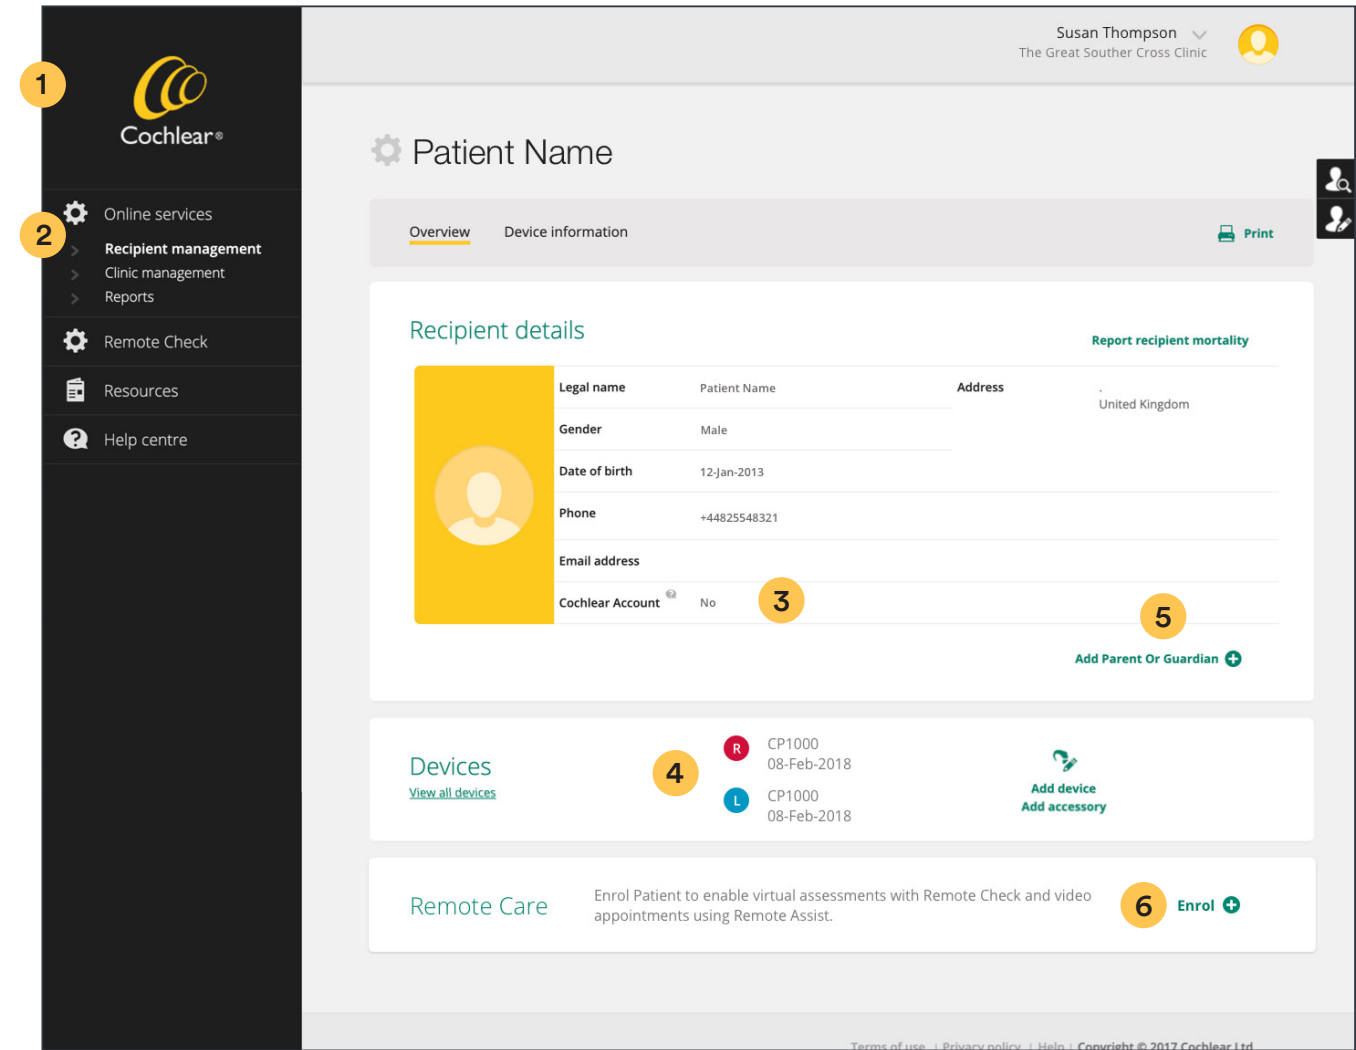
1

Cochlear®

2

Online services

Recipient management

Clinic management

Reports

Remote Check

Resources

Help centre

Susan Thompson

The Great Souther Cross Clinic

Patient Name

Overview Device information Print

Recipient details

Report recipient mortality

| | |
|---|---|
| Legal name | Patient Name |
| Gender | Male |
| Date of birth | 12-Jan-2013 |
| Phone | +44825548321 |
| Email address | |
| Cochlear Account | No |

Address

.
United Kingdom

3

5

Add Parent Or Guardian

Devices

View all devices

4

R CP1000 08-Feb-2018

L CP1000 08-Feb-2018

Add device

Add accessory

Remote Care

Enrol Patient to enable virtual assessments with Remote Check and video appointments using Remote Assist.

6

Enrol

Terms of use | Privacy policy | Help | Copyright © 2017 Cochlear Ltd